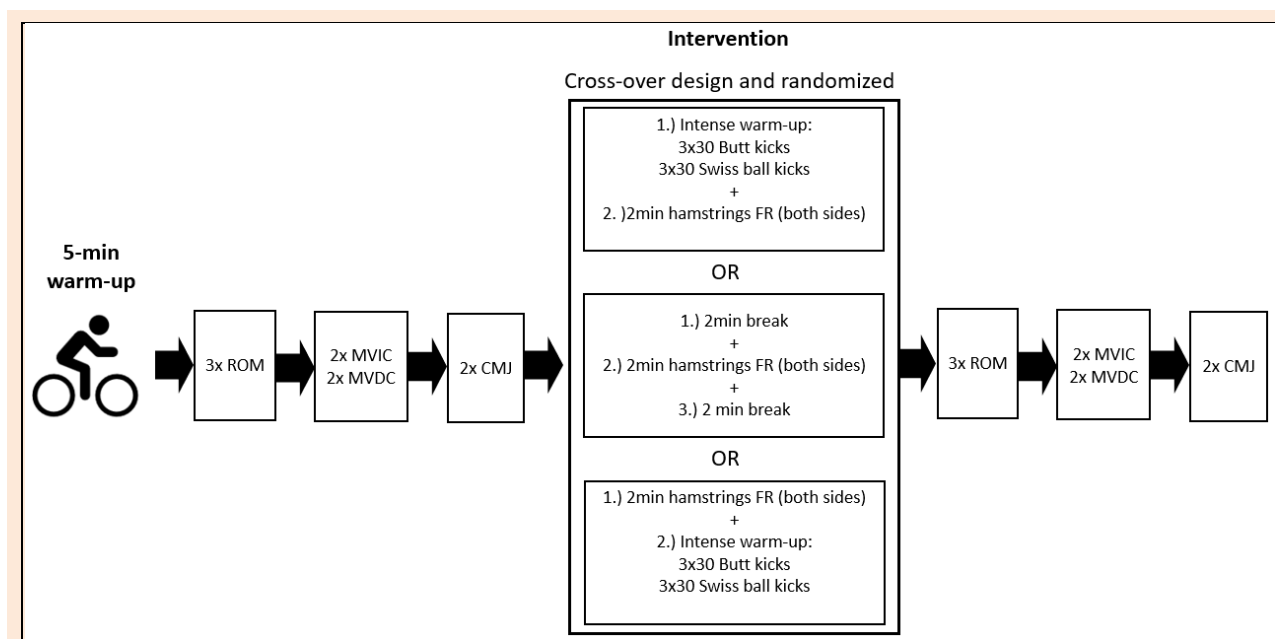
Intervention

Cross-over design and randomized

5-min warm-up

3x ROM

2x MVIC
2x MVDC

2x CMJ

1.) Intense warm-up:
3x30 Butt kicks
3x30 Swiss ball kicks
+
2. )2min hamstrings FR (both sides)

OR

1.) 2min break
+
2.) 2min hamstrings FR (both sides)
+
3.) 2 min break

OR

1.) 2min hamstrings FR (both sides)
+
2.) Intense warm-up:
3x30 Butt kicks
3x30 Swiss ball kicks

3x ROM

2x MVIC
2x MVDC

2x CMJ